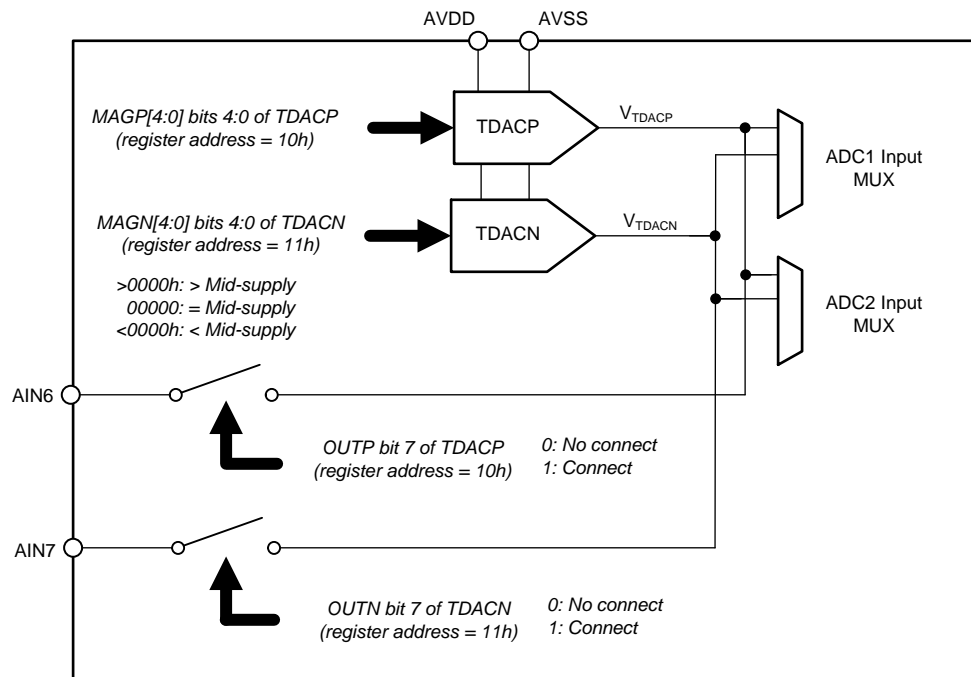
AVDD AVSS

MAGP[4:0] bits 4:0 of TDACP
(register address = 10h)

TDACP

$V_{TDACP}$

ADC1 Input MUX

MAGN[4:0] bits 4:0 of TDACN
(register address = 11h)

TDACN

$V_{TDACN}$

>0000h: > Mid-supply
00000: = Mid-supply
<0000h: < Mid-supply

ADC2 Input MUX

AIN6

OUTP bit 7 of TDACP
(register address = 10h)

0: No connect
1: Connect

AIN7

OUTN bit 7 of TDACN
(register address = 11h)

0: No connect
1: Connect